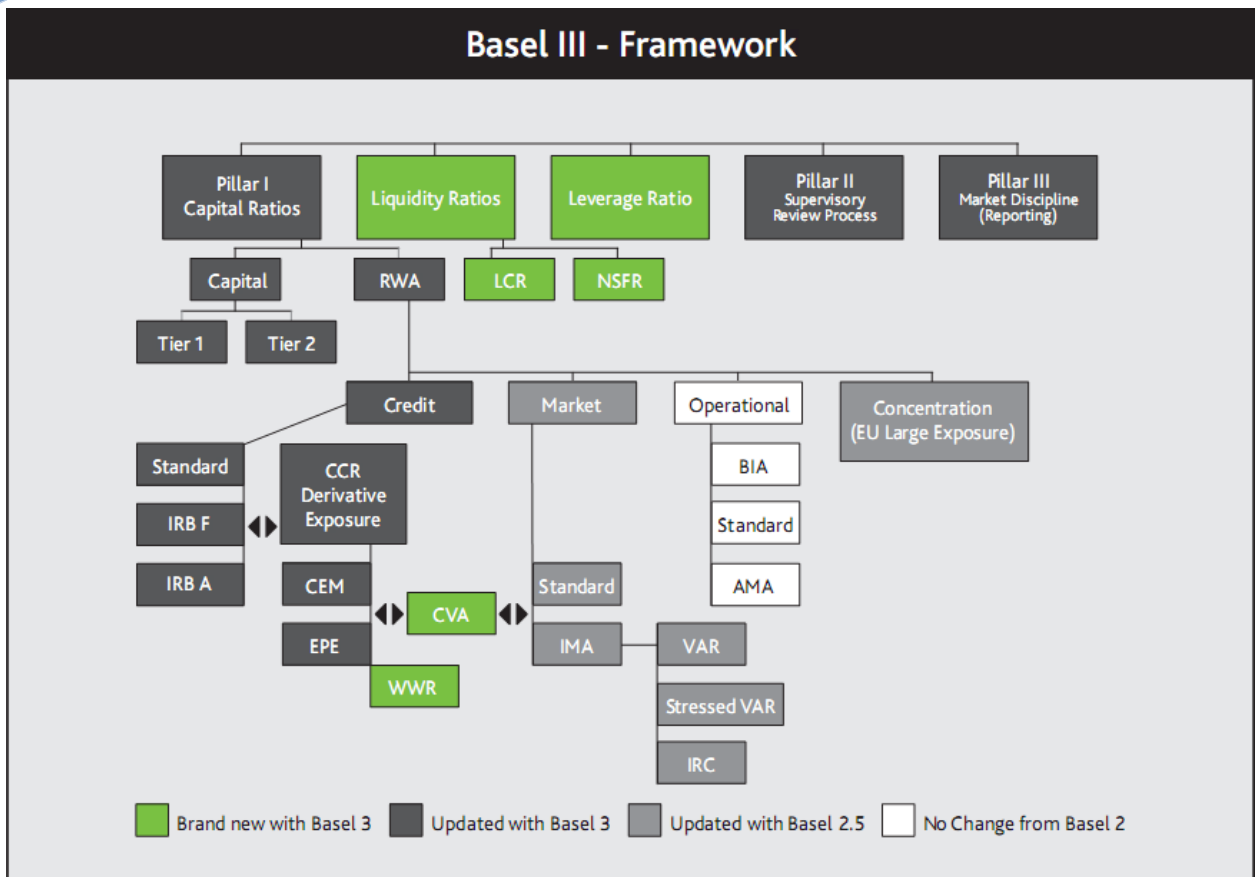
Basel III - Framework

Pillar I Capital Ratios

Liquidity Ratios

Leverage Ratio

Pillar II Supervisory Review Process

Pillar III Market Discipline (Reporting)

Capital

RWA

LCR

NSFR

Tier 1

Tier 2

Credit

Market

Operational

Concentration (EU Large Exposure)

Standard

IRB F

IRB A

CCR Derivative Exposure

CEM

EPE

CVA

WWR

Standard

IMA

VAR

Stressed VAR

IRC

BIA

Standard

AMA

Brand new with Basel 3

Updated with Basel 3

Updated with Basel 2.5

No Change from Basel 2